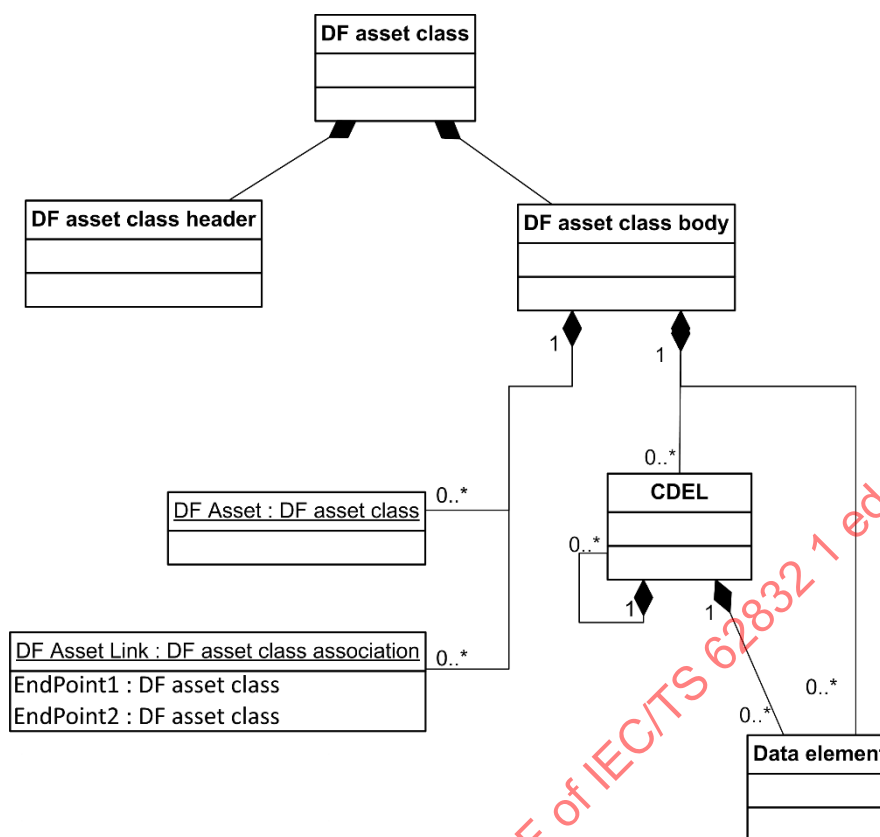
DF asset class

DF asset class header

DF asset class body

1

1

0..*

DF Asset : DF asset class

0..*

CDEL

0..*

1

1

DF Asset Link : DF asset class association

0..*

EndPoint1 : DF asset class

EndPoint2 : DF asset class

0..*

0..*

Data element

F of IEC/TS 62832 1 ed